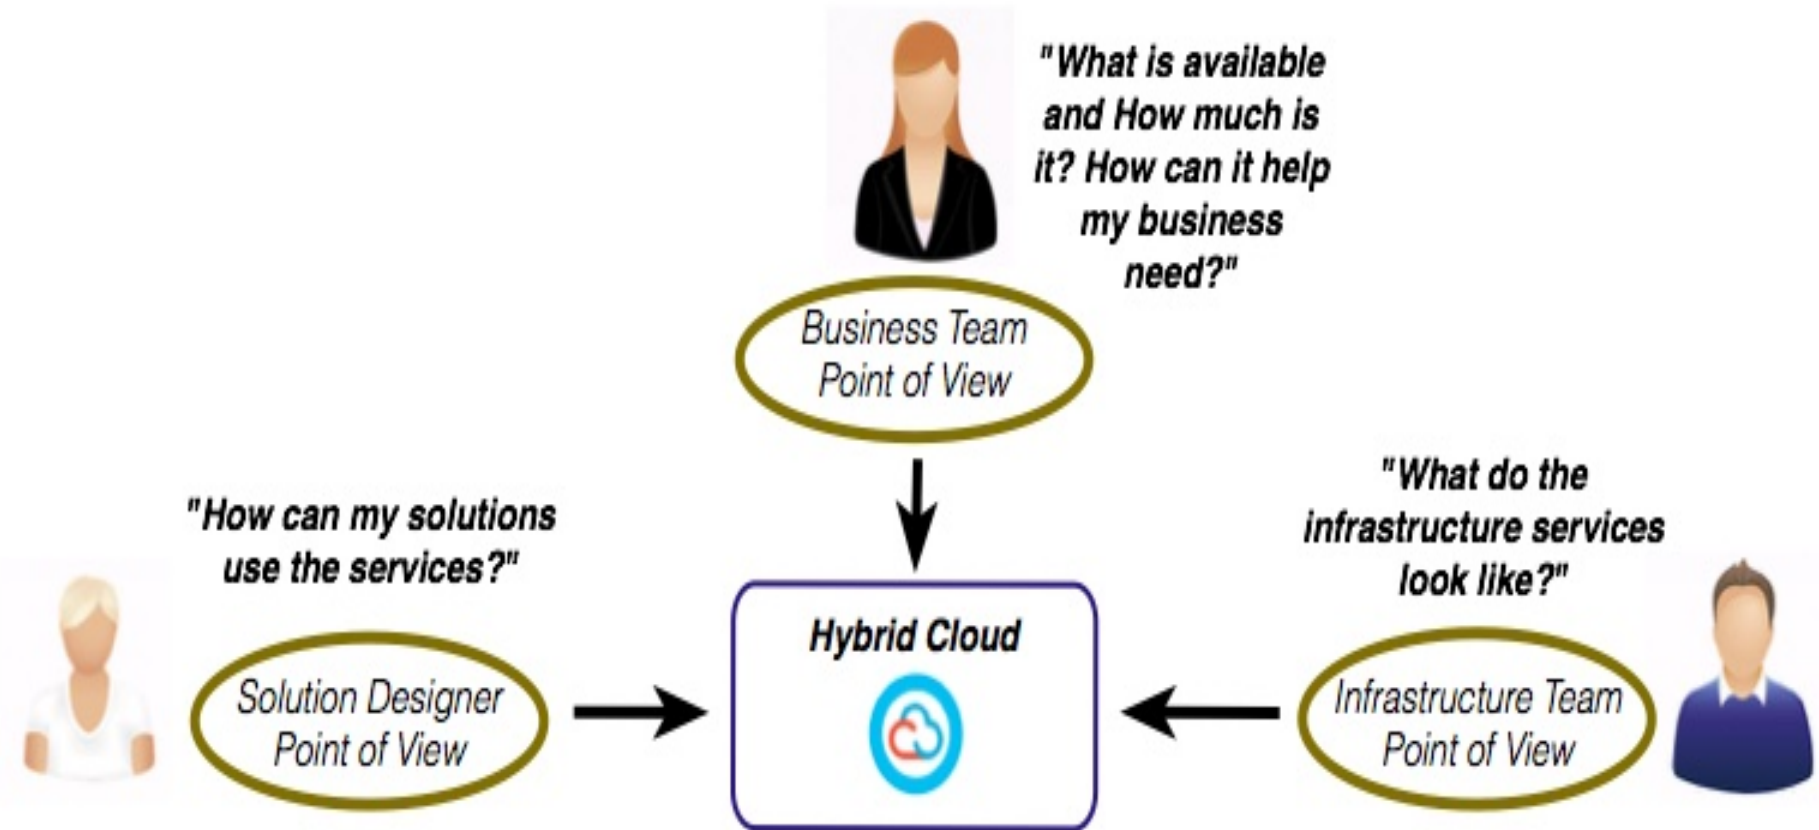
"What is available and How much is it? How can it help my business need?"

Business Team Point of View

"How can my solutions use the services?"

"What do the infrastructure services look like?"

Solution Designer Point of View

Hybrid Cloud

Infrastructure Team Point of View